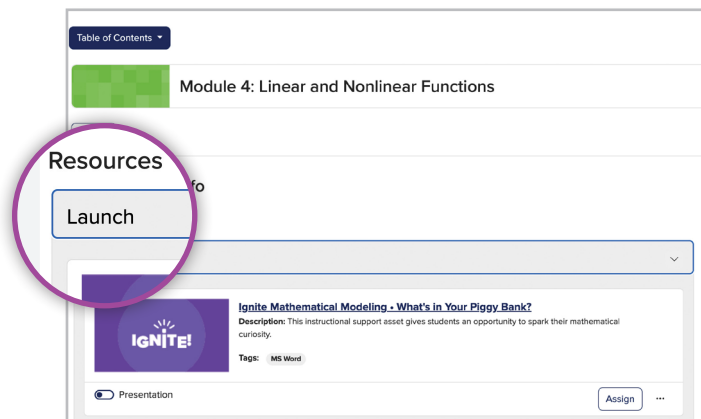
Table of Contents

Module 4: Linear and Nonlinear Functions

Resources

fo

Launch

IGNITE!

Ignite Mathematical Modeling - What's in Your Piggy Bank?

Description: This instructional support asset gives students an opportunity to spark their mathematical curiosity.

Tags: MS Word

Presentation

Assign

...